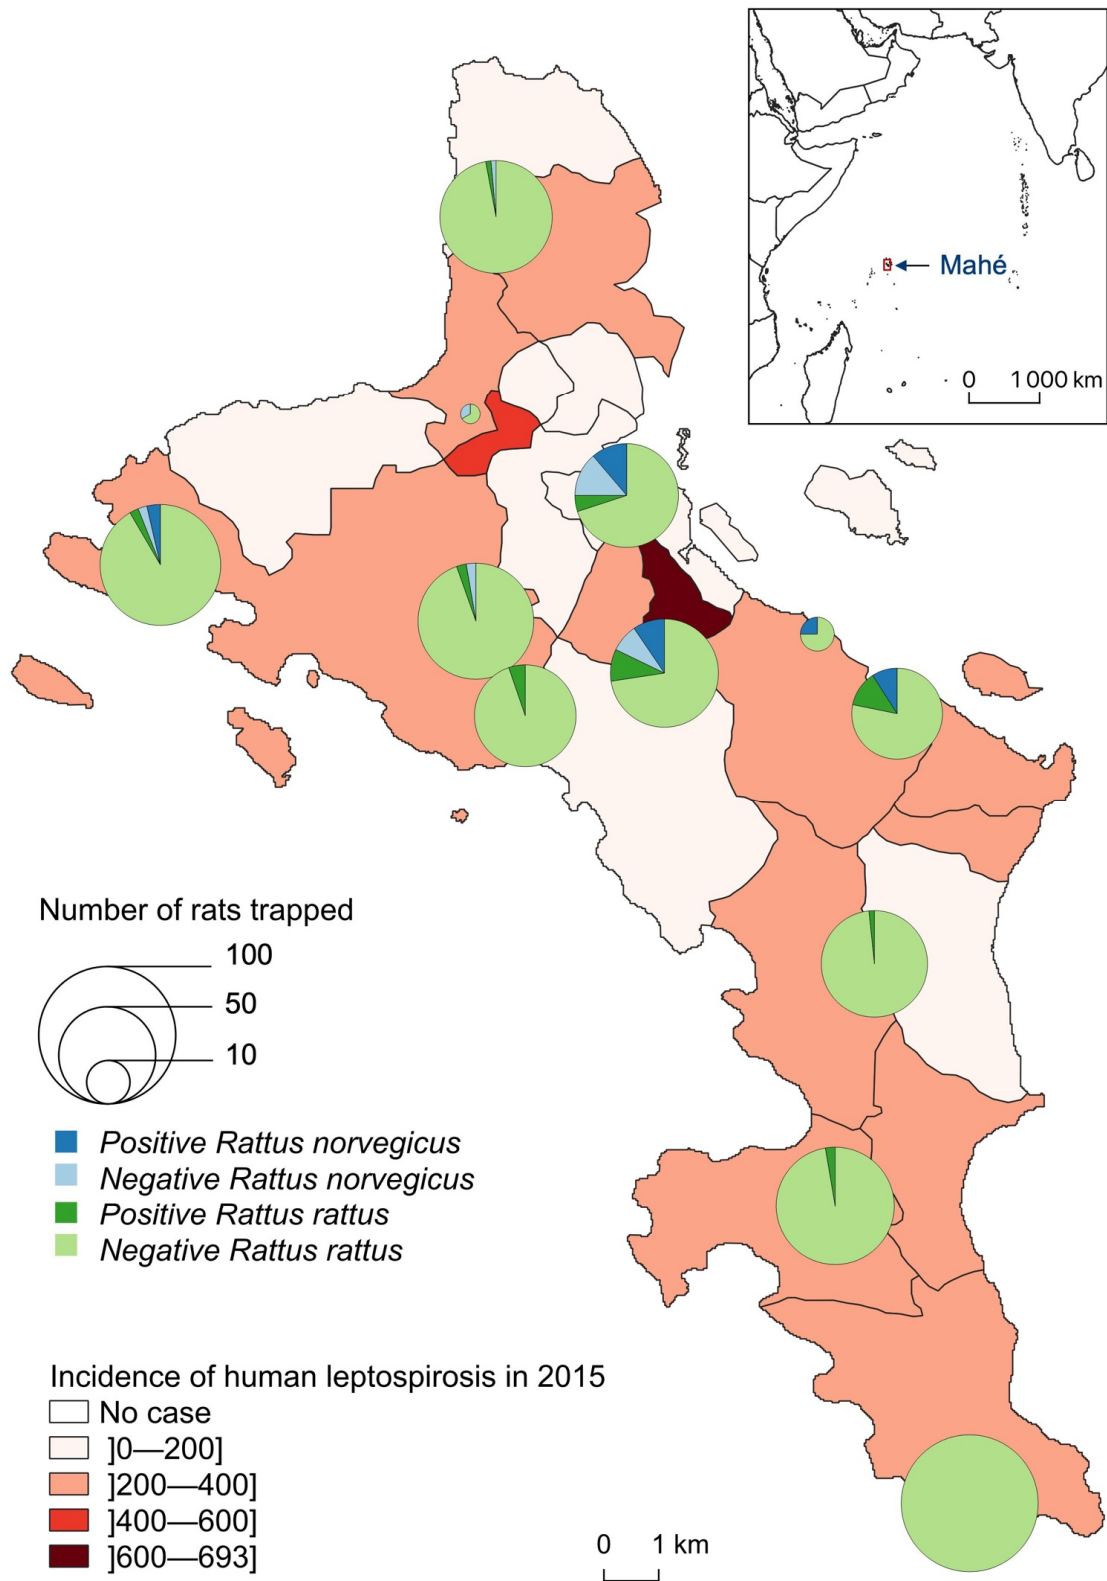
Mahé

0 1 000 km

Number of rats trapped

100

50

10

*Positive Rattus norvegicus*
*Negative Rattus norvegicus*
*Positive Rattus rattus*
*Negative Rattus rattus*

Incidence of human leptospirosis in 2015

No case
]0—200]
]200—400]
]400—600]
]600—693]

0 1 km